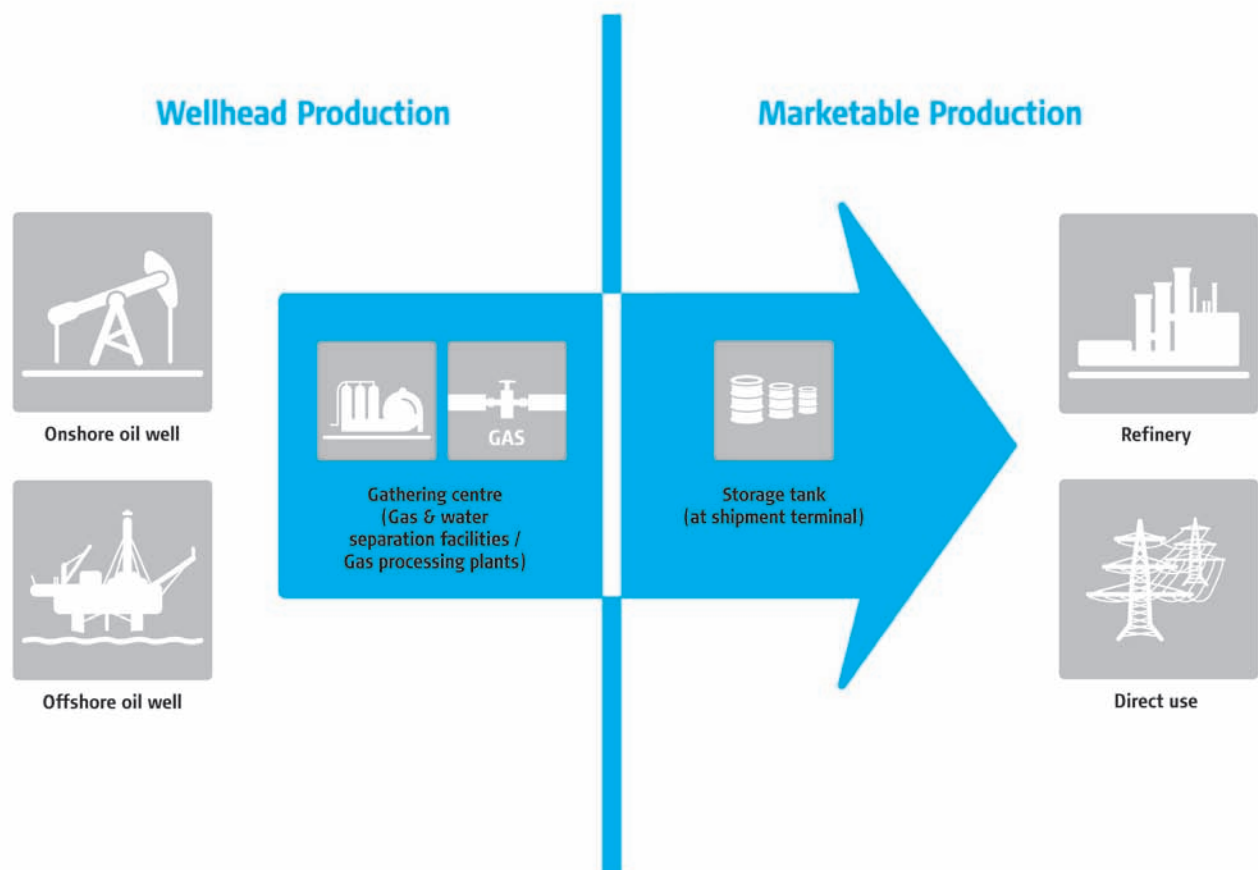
Wellhead Production

Marketable Production

Onshore oil well

Offshore oil well

GAS

Gathering centre (Gas & water separation facilities / Gas processing plants)

Storage tank (at shipment terminal)

Refinery

Direct use